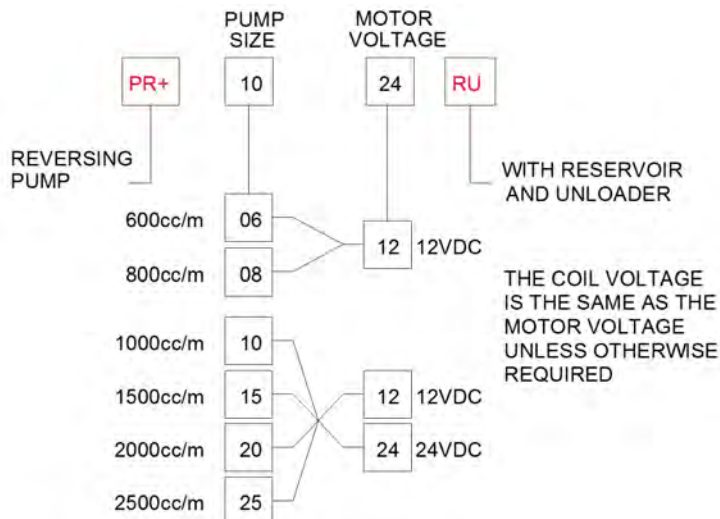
PUMP SIZE

MOTOR VOLTAGE

PR+

10

24

RU

REVERSING PUMP

WITH RESERVOIR AND UNLOADER

600cc/m

06

800cc/m

08

12 12VDC

THE COIL VOLTAGE IS THE SAME AS THE MOTOR VOLTAGE UNLESS OTHERWISE REQUIRED

1000cc/m

10

1500cc/m

15

2000cc/m

20

2500cc/m

25

12 12VDC

24 24VDC